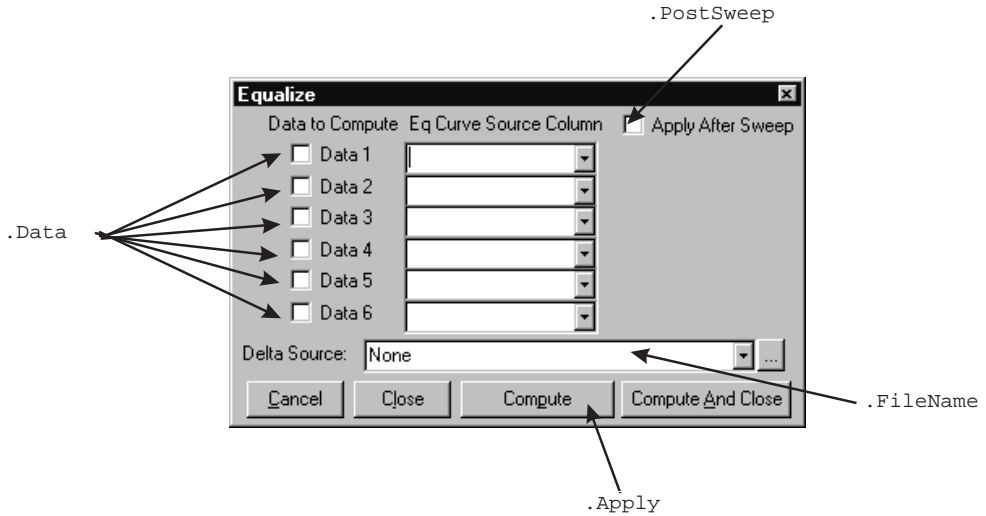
.PostSweep

Equalize

Data to Compute Eq Curve Source Column

Apply After Sweep

.Data

Data 1

Data 2

Data 3

Data 4

Data 5

Data 6

Delta Source: None

...

Cancel Close Compute Compute And Close

.FileName

.Apply